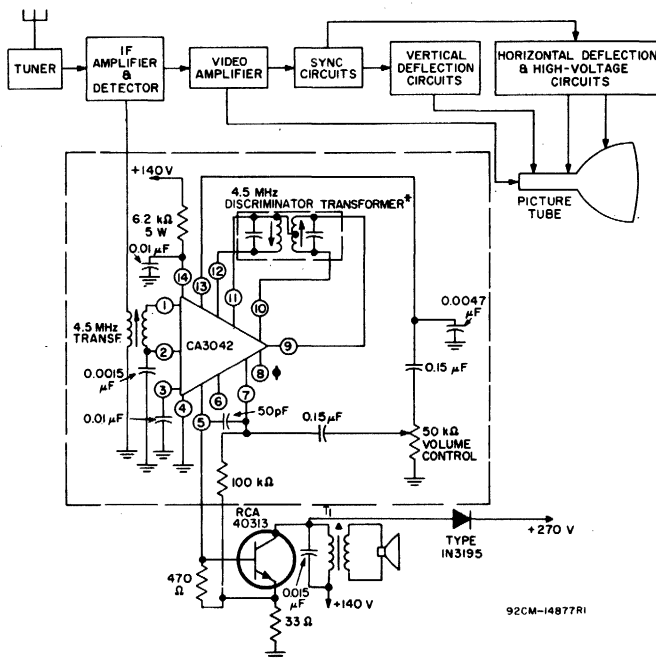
TUNER

IF AMPLIFIER & DETECTOR

VIDEO AMPLIFIER

SYNC CIRCUITS

VERTICAL DEFLECTION CIRCUITS

HORIZONTAL DEFLECTION & HIGH-VOLTAGE CIRCUITS

PICTURE TUBE

+140 V

6.2 kΩ 5 W

0.01 μF

4.5 MHz DISCRIMINATOR TRANSFORMER*

14

13

12

11

10

1

2

3

4

5

6

7

8

9

4.5 MHz TRANSF.

CA3042

0.0015 μF

0.01 μF

50pF

0.15 μF

0.0047 μF

0.15 μF

50 kΩ VOLUME CONTROL

100 kΩ

RCA 40313

T1

TYPE 1N3195

+270 V

470 Ω

0.015 μF

+140 V

33 Ω

92CM-14877R1